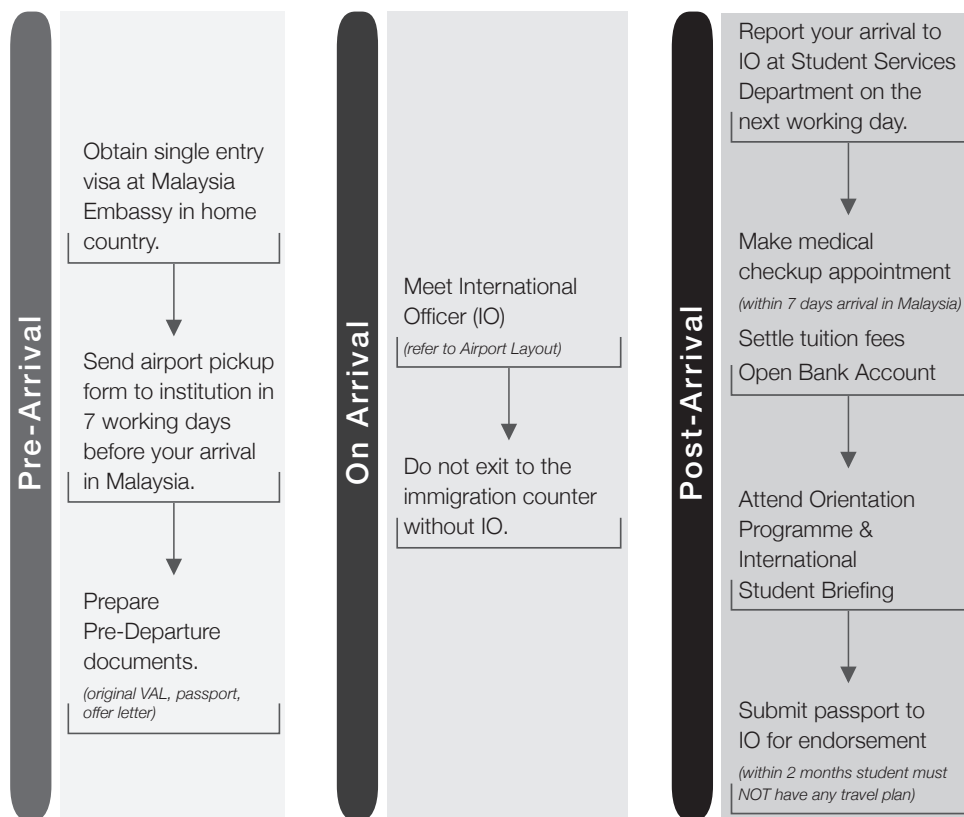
Pre-Arrival

Obtain single entry visa at Malaysia Embassy in home country.

Send airport pickup form to institution in 7 working days before your arrival in Malaysia.

Prepare Pre-Departure documents.
(original VAL, passport, offer letter)

On Arrival

Meet International Officer (IO)
(refer to Airport Layout)

Do not exit to the immigration counter without IO.

Post-Arrival

Report your arrival to IO at Student Services Department on the next working day.

Make medical checkup appointment
(within 7 days arrival in Malaysia)
Settle tuition fees
Open Bank Account

Attend Orientation Programme & International Student Briefing

Submit passport to IO for endorsement
(within 2 months student must NOT have any travel plan)